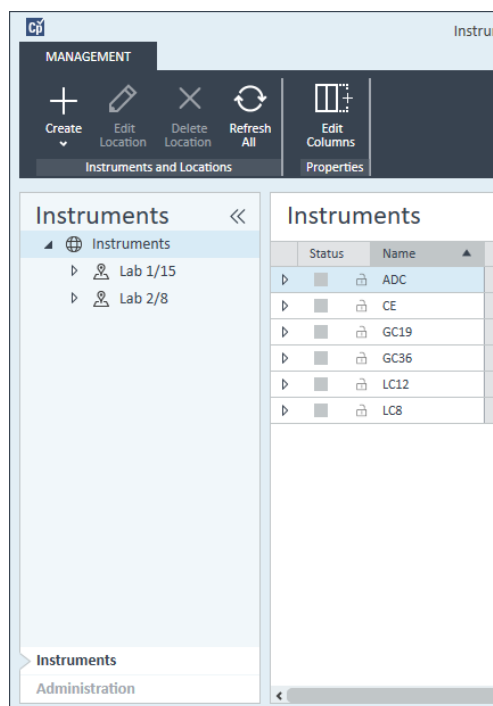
Cp

Instru

MANAGEMENT

Create

Edit Location

Delete Location

Refresh All

Edit Columns

Instruments and Locations

Properties

Instruments

Instruments

Lab 1/15

Lab 2/8

Instruments

| | Status | Name |
|---|---|---|
| | | ADC |
| | | CE |
| | | GC19 |
| | | GC36 |
| | | LC12 |
| | | LC8 |

Instruments

Administration